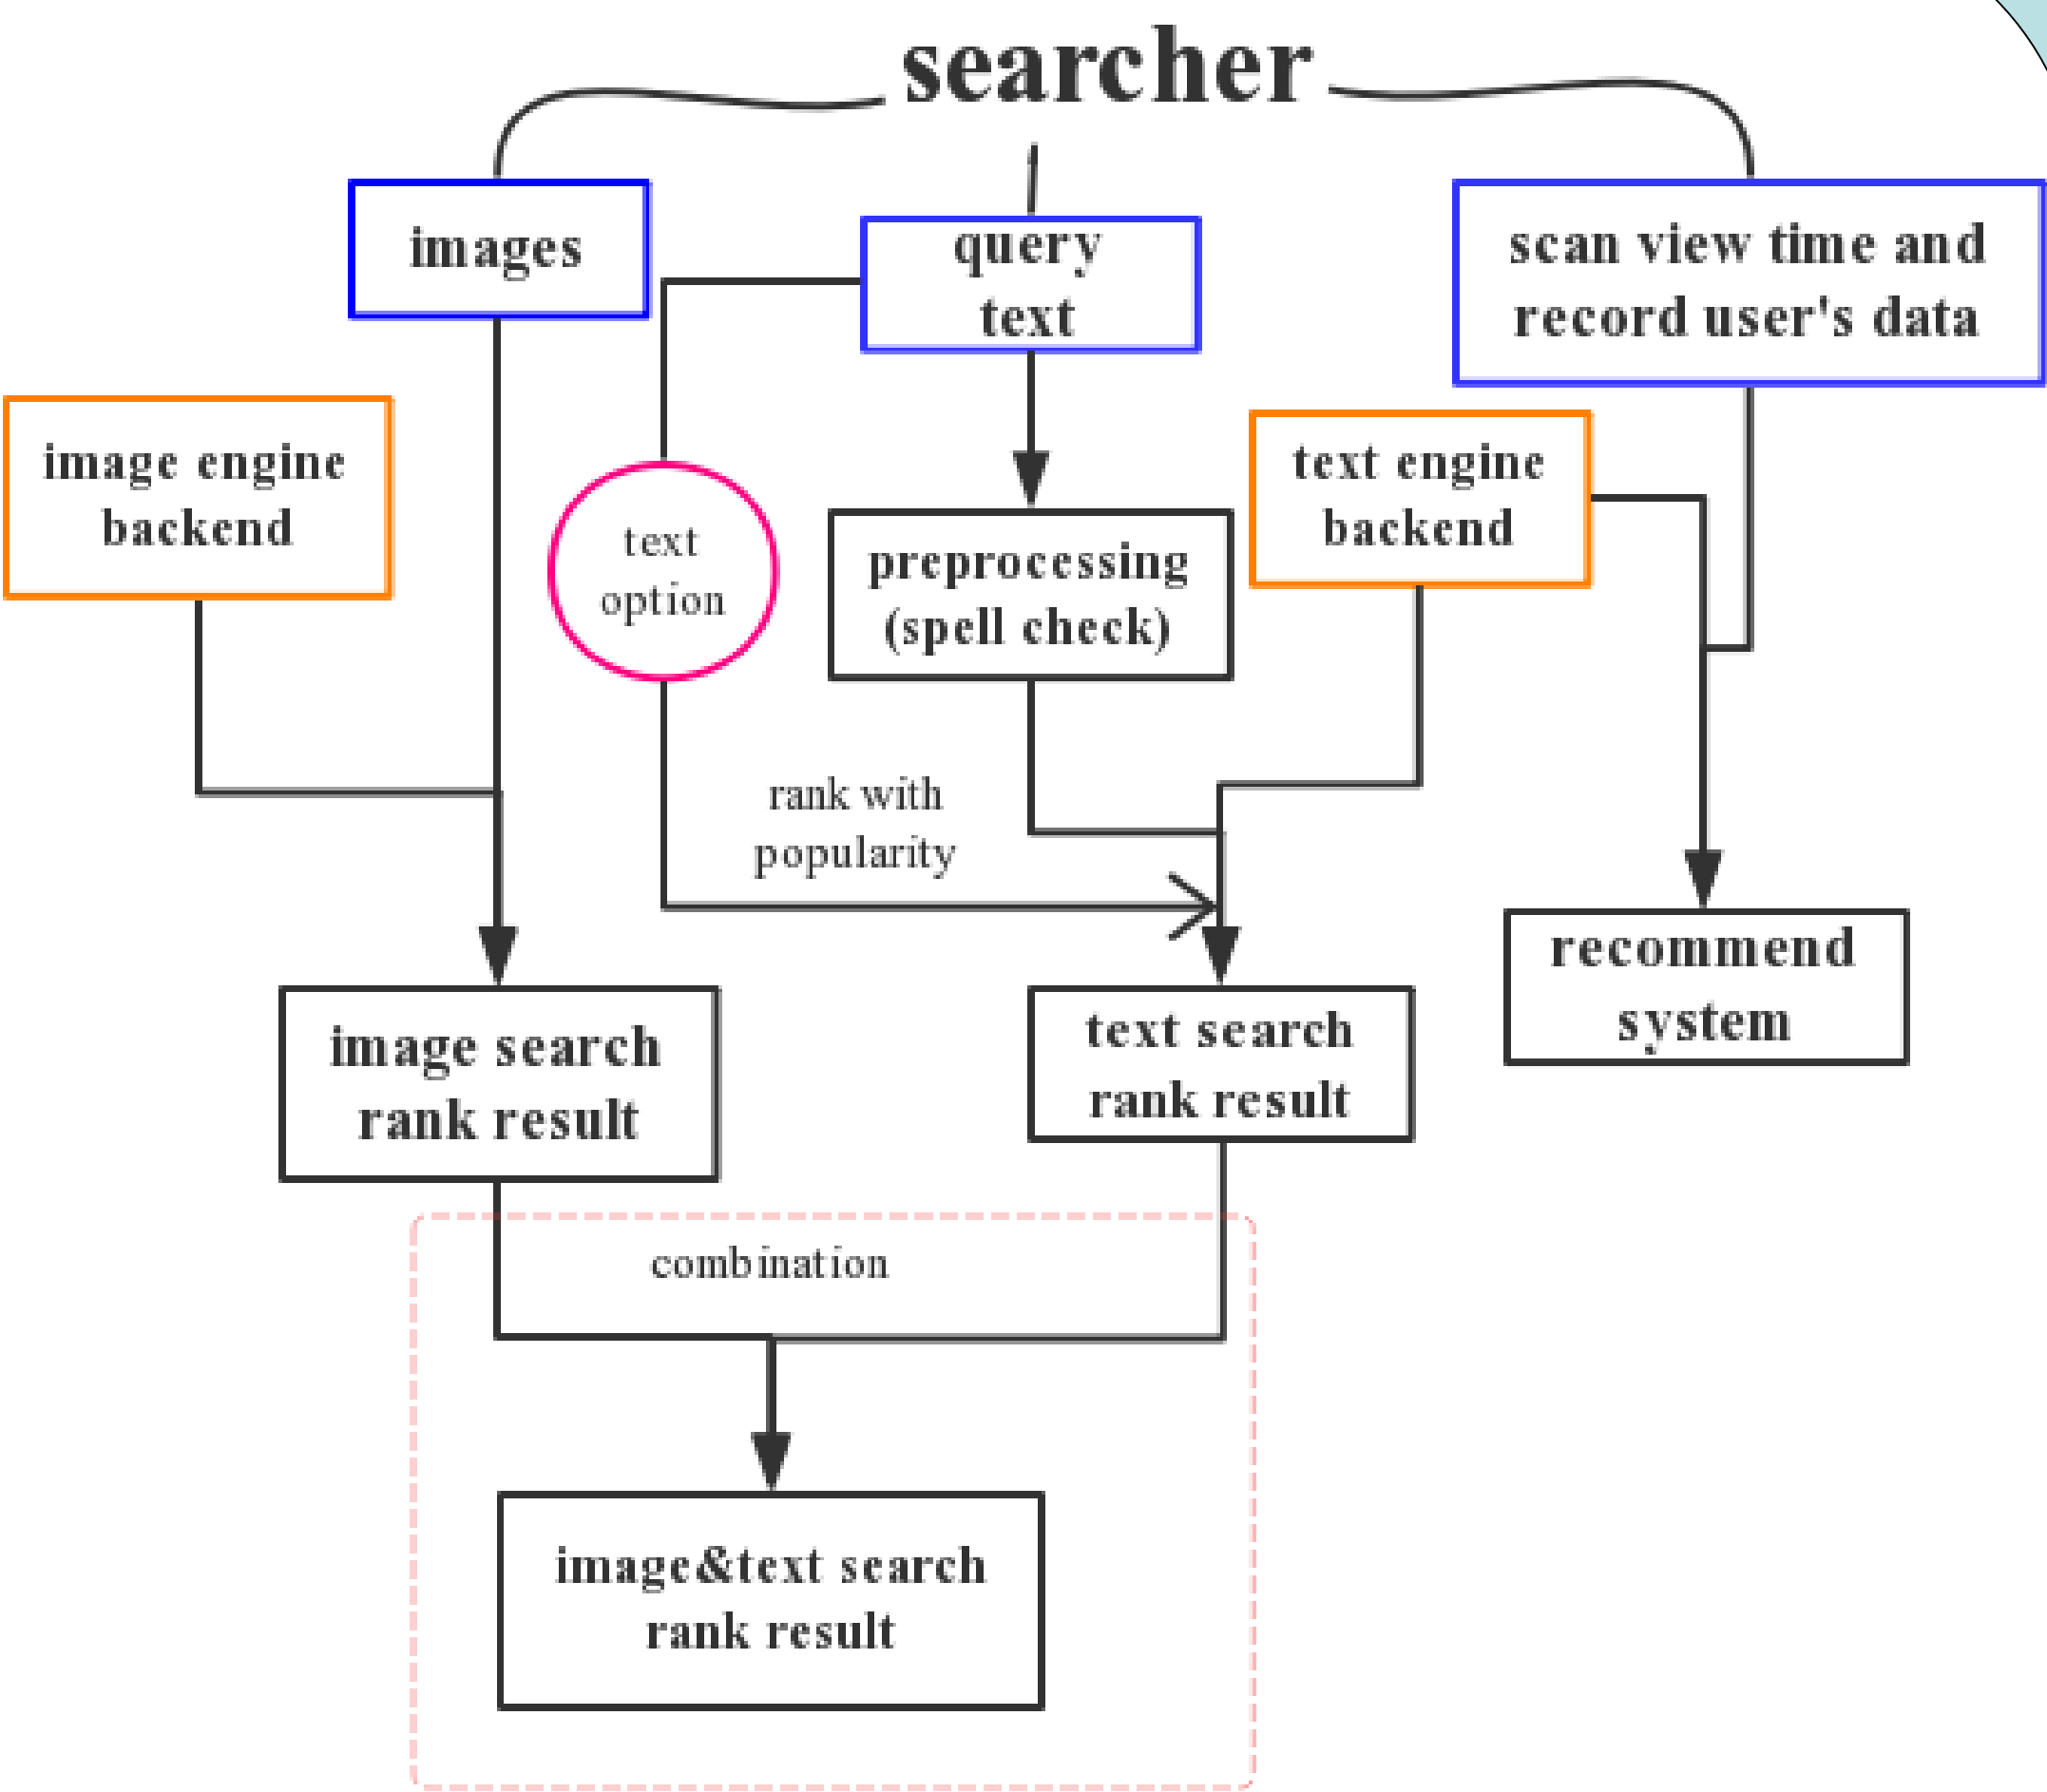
searcher

images

query text

scan view time and record user's data

image engine backend

text option

preprocessing (spell check)

text engine backend

rank with popularity

recommend system

image search rank result

text search rank result

combination

image&text search rank result